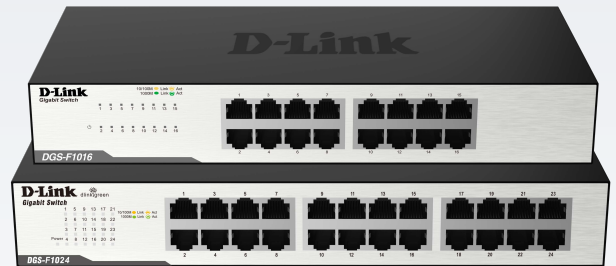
D-Link

D-Link
Gigabit Switch

10/100M Link Act
1000M Link Act

1 3 5 7 9 11 13 15
2 4 6 8 10 12 14 16

1 3 5 7 9 11 13 15
2 4 6 8 10 12 14 16

DGS-F1016

D-Link
Gigabit Switch
dlinkgreen

1 5 9 13 17 21
2 6 10 14 18 22
3 7 11 15 19 23
Power 4 8 12 16 20 24

10/100M Link Act
1000M Link Act

1 3 5 7 9 11 13 15 17 19 21 23
2 4 6 8 10 12 14 16 18 20 22 24

DGS-F1024